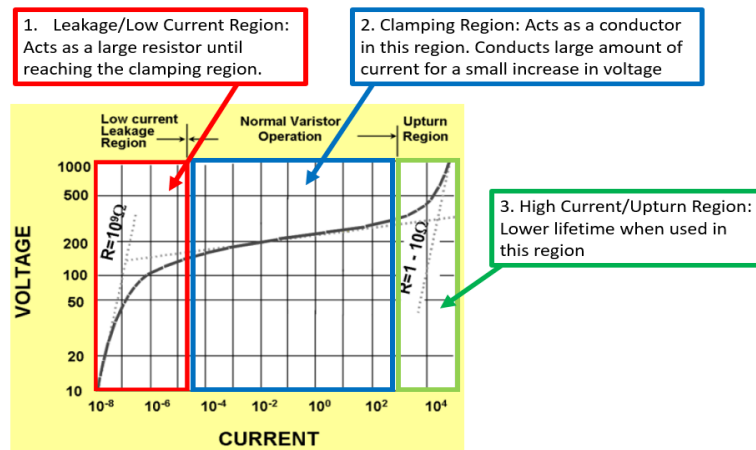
1. Leakage/Low Current Region: Acts as a large resistor until reaching the clamping region.

2. Clamping Region: Acts as a conductor in this region. Conducts large amount of current for a small increase in voltage

3. High Current/Upturn Region: Lower lifetime when used in this region

Low current Leakage Region

Normal Varistor Operation

Upturn Region

VOLTAGE

1000
500
200
100
50
20
10

$R=10^9\Omega$

$R=1-10\Omega$

$10^{-8}$ $10^{-6}$ $10^{-4}$ $10^{-2}$ $10^{0}$ $10^{2}$ $10^{4}$

CURRENT